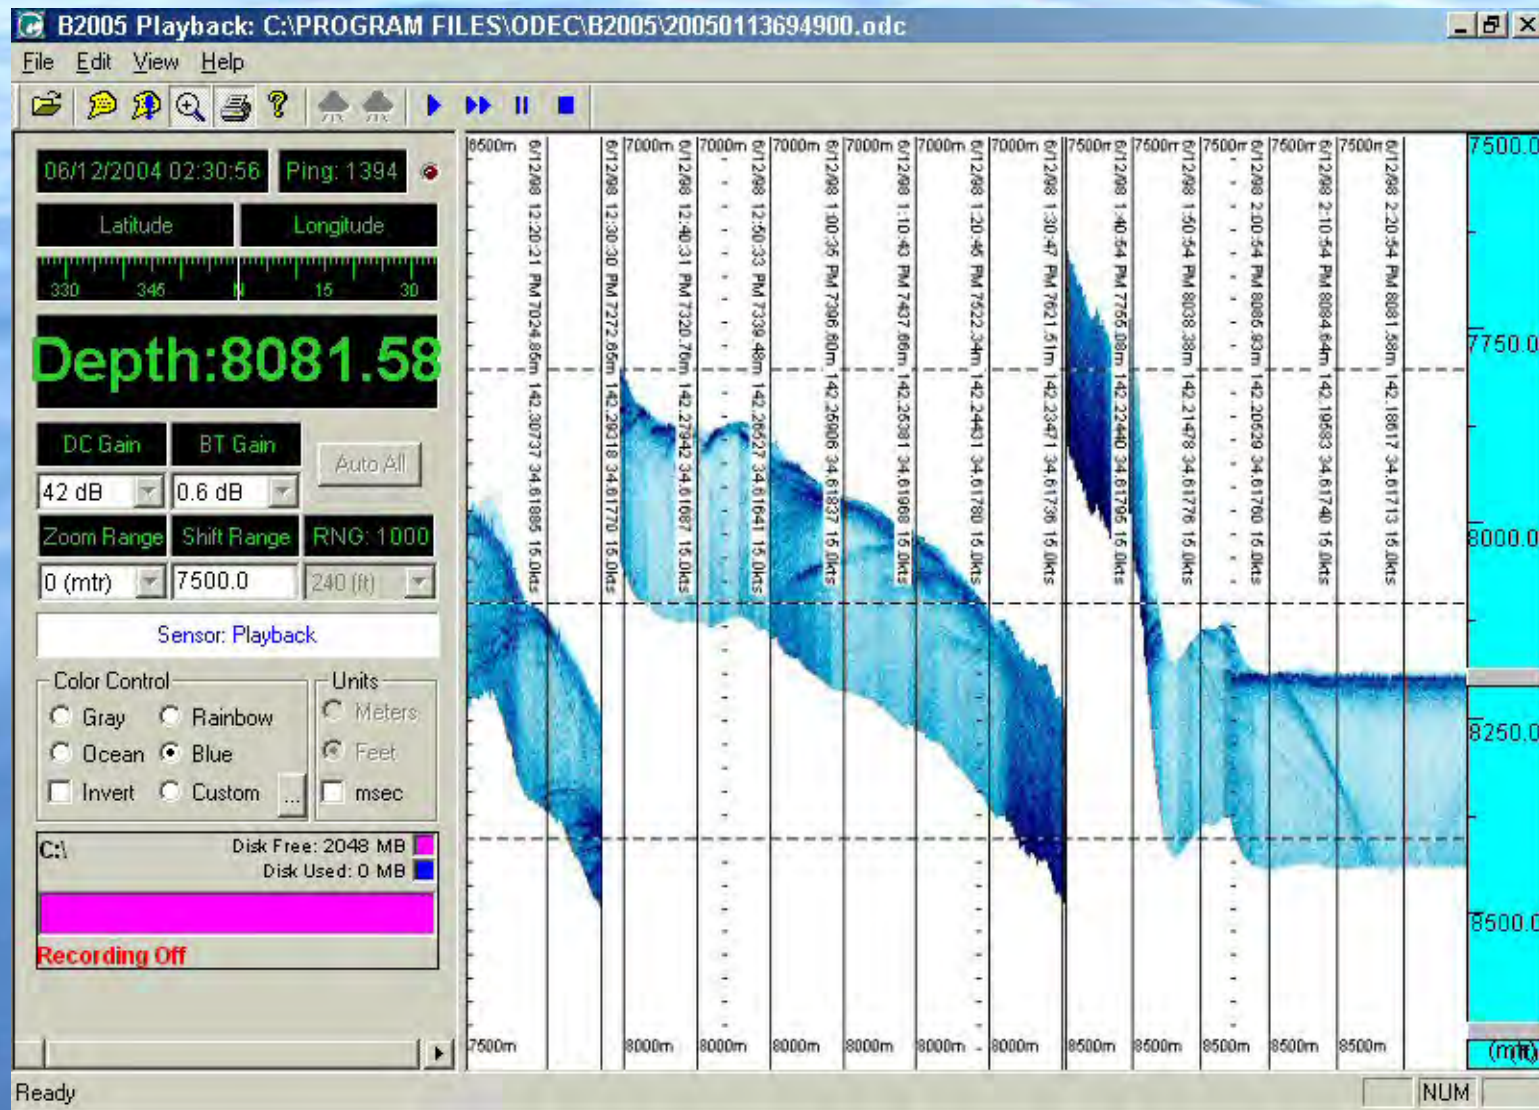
B2005 Playback: C:\PROGRAM FILES\ODEC\B2005\20050113694900.odc

File Edit View Help

06/12/2004 02:30:56 Ping: 1394

Latitude Longitude

330 345 N 15 30

Depth:8081.58

DC Gain BT Gain

Auto All

42 dB 0.6 dB

Zoom Range Shift Range RNG: 1000

0 (mtr) 7500.0 240 (ft)

Sensor: Playback

Color Control

Gray Rainbow

Ocean Blue

Invert Custom ...

Units

Meters

Feet

msec

C:\ Disk Free: 2048 MB

Disk Used: 0 MB

Recording Off

8500m 6/12/08 12:20:21 PM 7024.86m 142.30737 34.61885 15.0kts

6/12/08 12:30:30 PM 7272.65m 142.29318 34.61770 15.0kts

7000m 6/12/08 12:40:31 PM 7320.76m 142.27942 34.61687 15.0kts

7000m 6/12/08 12:50:33 PM 7339.48m 142.26627 34.61641 15.0kts

7000m 6/12/08 1:00:35 PM 7396.80m 142.25006 34.61837 15.0kts

7000m 6/12/08 1:10:40 PM 7437.66m 142.25381 34.61968 15.0kts

7000m 6/12/08 1:20:45 PM 7522.34m 142.24401 34.61780 15.0kts

7000m 6/12/08 1:30:47 PM 7621.51m 142.23471 34.61736 15.0kts

7500m 6/12/08 1:40:54 PM 7765.09m 142.22440 34.61795 15.0kts

7500m 6/12/08 1:50:54 PM 8038.38m 142.21478 34.61776 15.0kts

7500m 6/12/08 2:00:54 PM 8085.93m 142.20529 34.61760 15.0kts

7500m 6/12/08 2:10:54 PM 8084.64m 142.19583 34.61740 15.0kts

7500m 6/12/08 2:20:54 PM 8081.58m 142.18617 34.61713 15.0kts

7500.0
7750.0
8000.0
8250.0
8500.0
(mtr)

7500m 8000m 8000m 8000m 8000m 8000m 8000m 8500m 8500m 8500m 8500m 8500m

Ready NUM